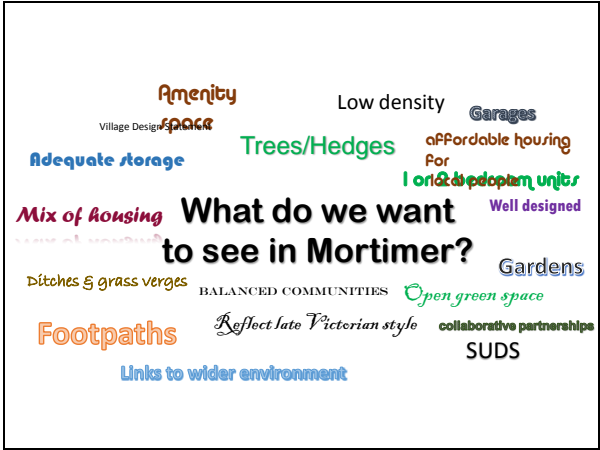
Amenity space

Village Design Statement

Low density

Garages

Trees/Hedges

affordable housing for local people

Adequate storage

1 or 2 bedroom units

Mix of housing

What do we want to see in Mortimer?

Well designed

Gardens

Ditches & grass verges

BALANCED COMMUNITIES

Open green space

Footpaths

Reflect late Victorian style

collaborative partnerships

SUDS

Links to wider environment